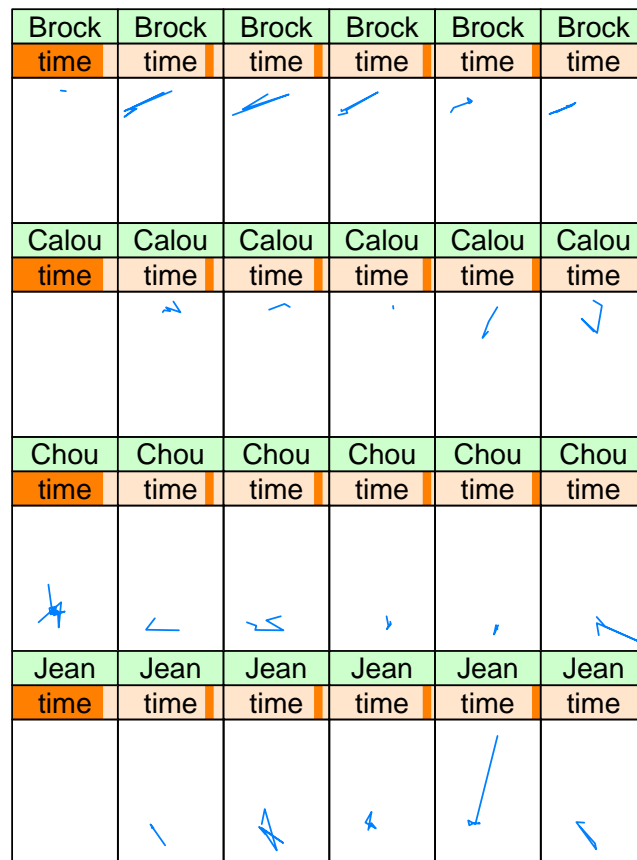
| Brock | Brock | Brock | Brock | Brock | Brock |
|---|---|---|---|---|---|
| time | time | time | time | time | time |

| Calou | Calou | Calou | Calou | Calou | Calou |
|---|---|---|---|---|---|
| time | time | time | time | time | time |

| Chou | Chou | Chou | Chou | Chou | Chou |
|---|---|---|---|---|---|
| time | time | time | time | time | time |

| Jean | Jean | Jean | Jean | Jean | Jean |
|---|---|---|---|---|---|
| time | time | time | time | time | time |